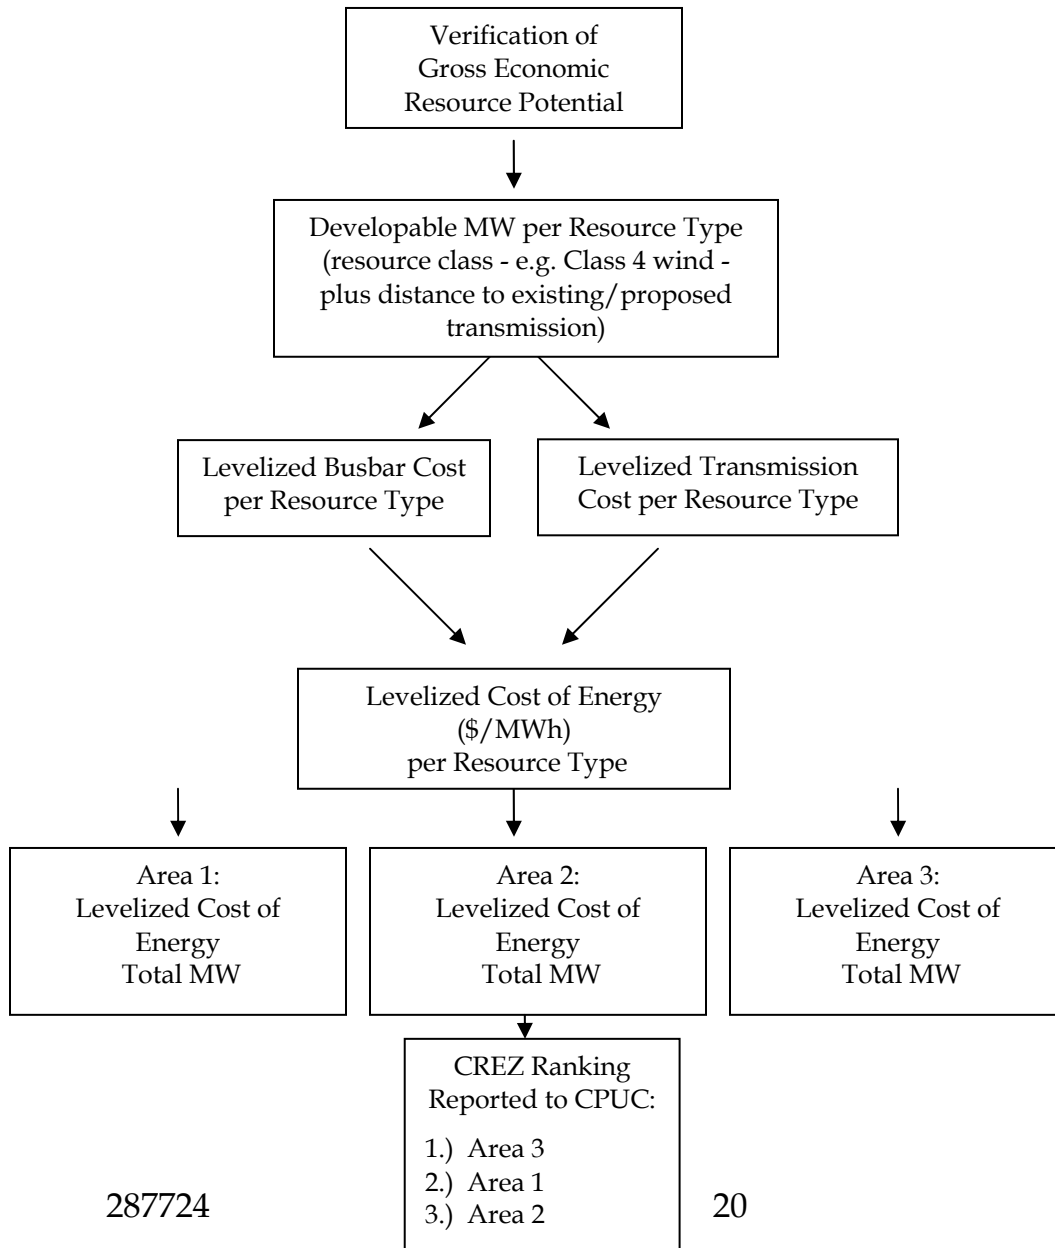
Verification of Gross Economic Resource Potential

Developable MW per Resource Type (resource class - e.g. Class 4 wind - plus distance to existing/proposed transmission)

Levelized Busbar Cost per Resource Type

Levelized Transmission Cost per Resource Type

Levelized Cost of Energy ($/MWh) per Resource Type

Area 1: Levelized Cost of Energy Total MW

Area 2: Levelized Cost of Energy Total MW

Area 3: Levelized Cost of Energy Total MW

CREZ Ranking Reported to CPUC:

1.) Area 3
2.) Area 1
3.) Area 2

287724

20